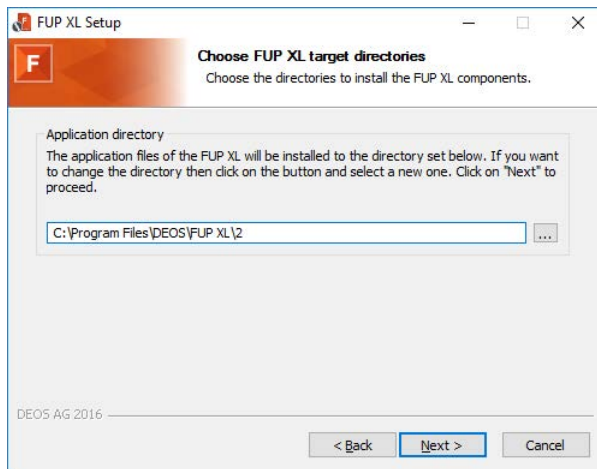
FUP XL Setup

F

Choose FUP XL target directories

Choose the directories to install the FUP XL components.

Application directory

The application files of the FUP XL will be installed to the directory set below. If you want to change the directory then click on the button and select a new one. Click on "Next" to proceed.

C:\Program Files\DEOS\FUP XL\2

...

DEOS AG 2016

< Back

Next >

Cancel